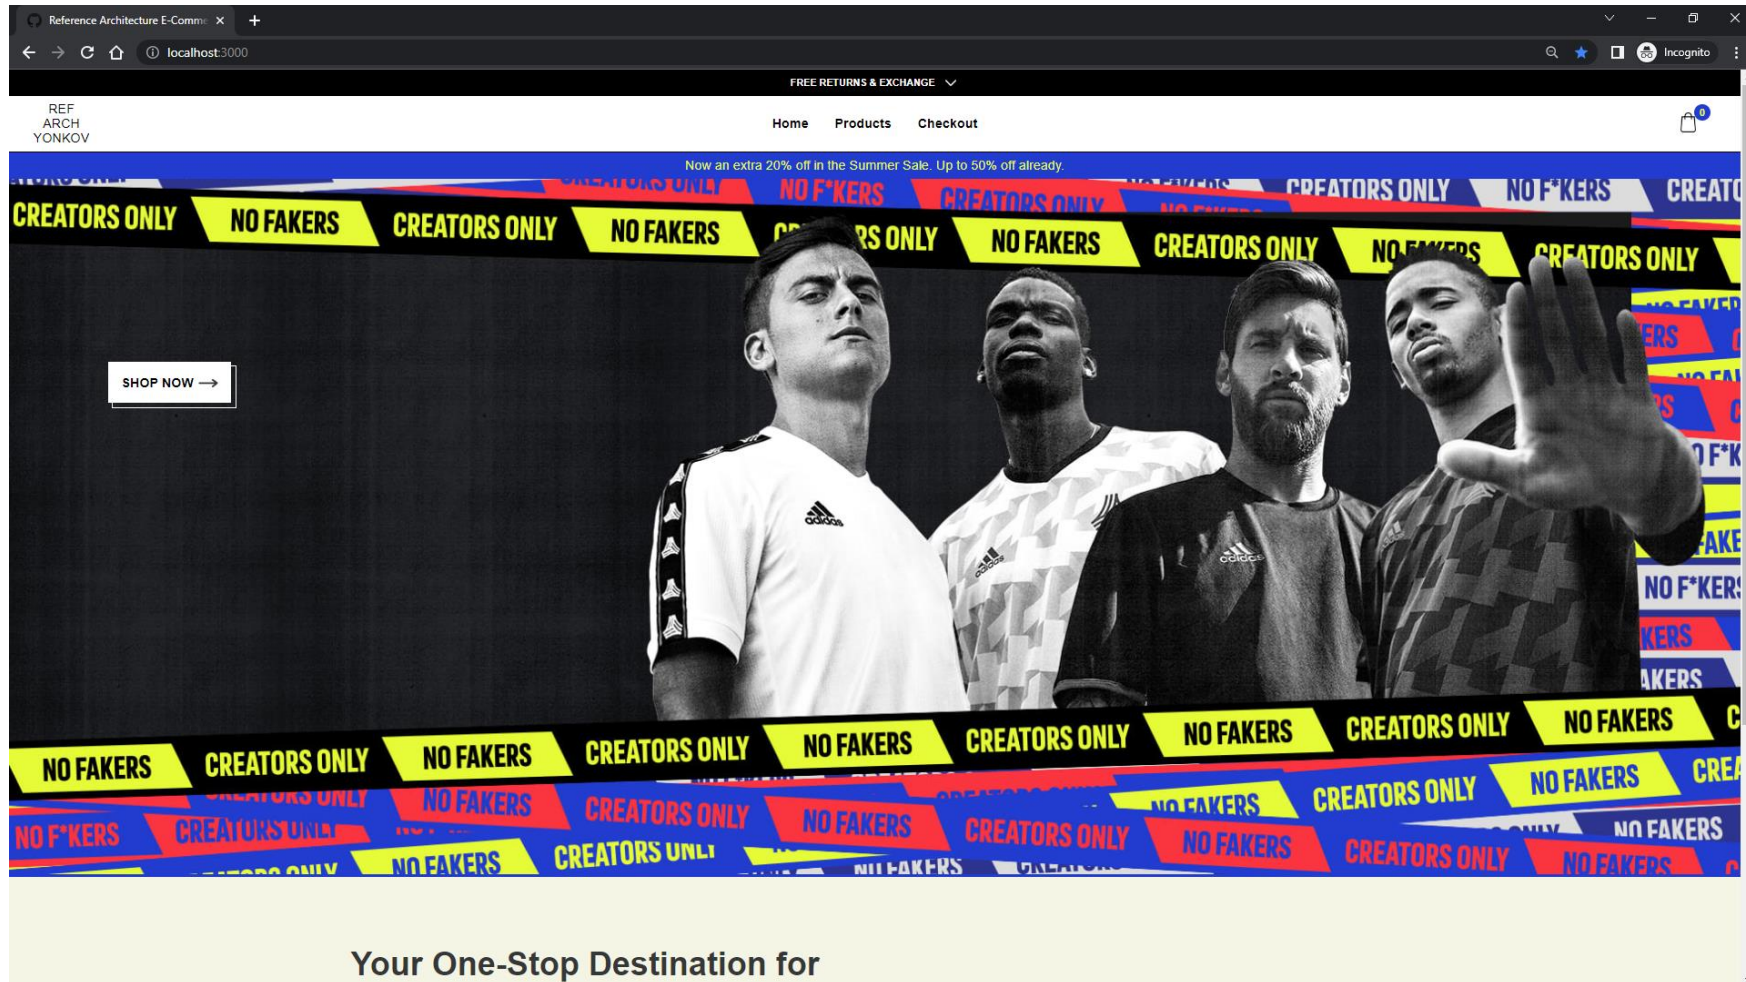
Reference Architecture E-Comm ×  +

localhost:3000

Incognito

FREE RETURNS & EXCHANGE

REF
ARCH
YONKOV

Home Products Checkout

0

Now an extra 20% off in the Summer Sale. Up to 50% off already.

CREATORS ONLY NO FAKERS CREATORS ONLY NO FAKERS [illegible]RS ONLY NO FAKERS CREATORS ONLY NO FAKERS CREATORS ONLY

NO F*KERS CREATORS ONLY NO F*KERS CREAT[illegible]

SHOP NOW ⟶

adidas

NO FAKERS CREATORS ONLY NO FAKERS CREATORS ONLY NO FAKERS CREATORS ONLY NO FAKERS CREATORS ONLY NO FAKERS

NO F*KERS NO FAKERS CREATORS ONLY NO FAKERS CREATORS ONLY NO FAKERS CREATORS ONLY NO FAKERS NO FAKERS CREATORS ONLY NO FAKERS

Your One-Stop Destination for